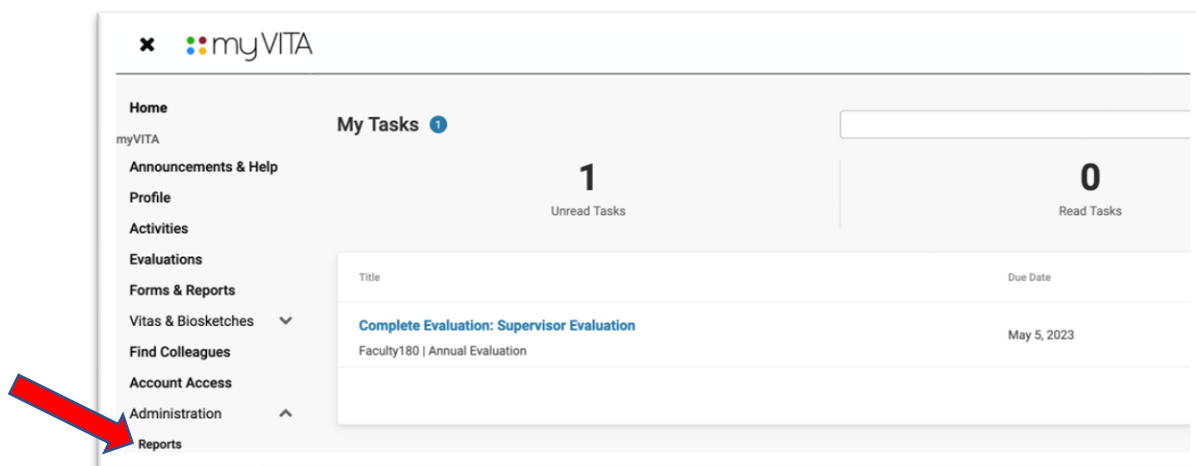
myVITA

Home

myVITA

Announcements & Help

Profile

Activities

Evaluations

Forms & Reports

Vitas & Biosketches

Find Colleagues

Account Access

Administration

Reports

My Tasks 1

1
Unread Tasks

0
Read Tasks

| Title | Due Date |
|---|---|
| Complete Evaluation: Supervisor Evaluation<br>Faculty180 \| Annual Evaluation | May 5, 2023 |